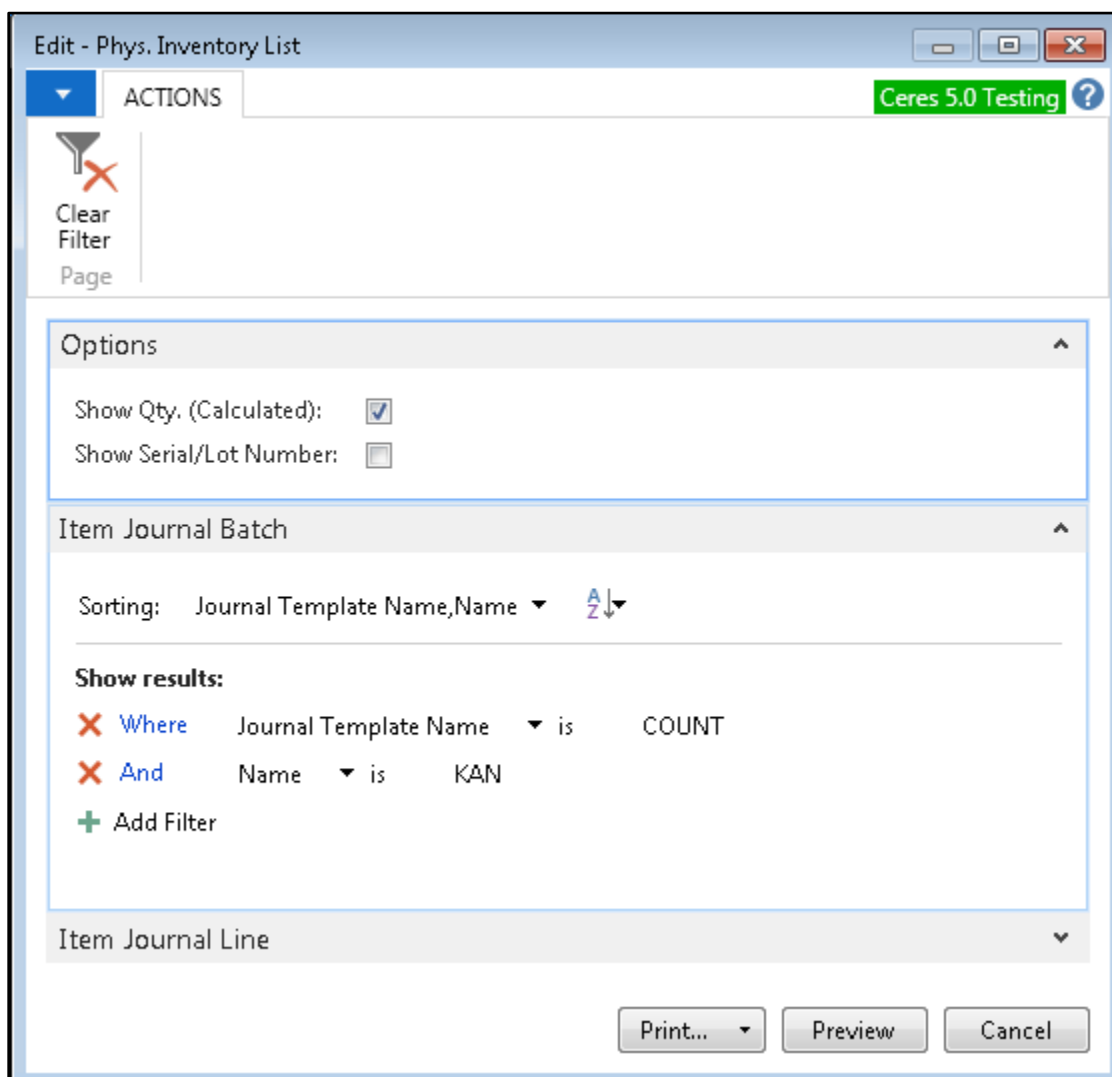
Edit - Phys. Inventory List

ACTIONS

Ceres 5.0 Testing

Clear Filter

Page

Options

Show Qty. (Calculated):

Show Serial/Lot Number:

Item Journal Batch

Sorting: Journal Template Name,Name

Show results:

Where Journal Template Name is COUNT

And Name is KAN

Add Filter

Item Journal Line

Print...

Preview

Cancel